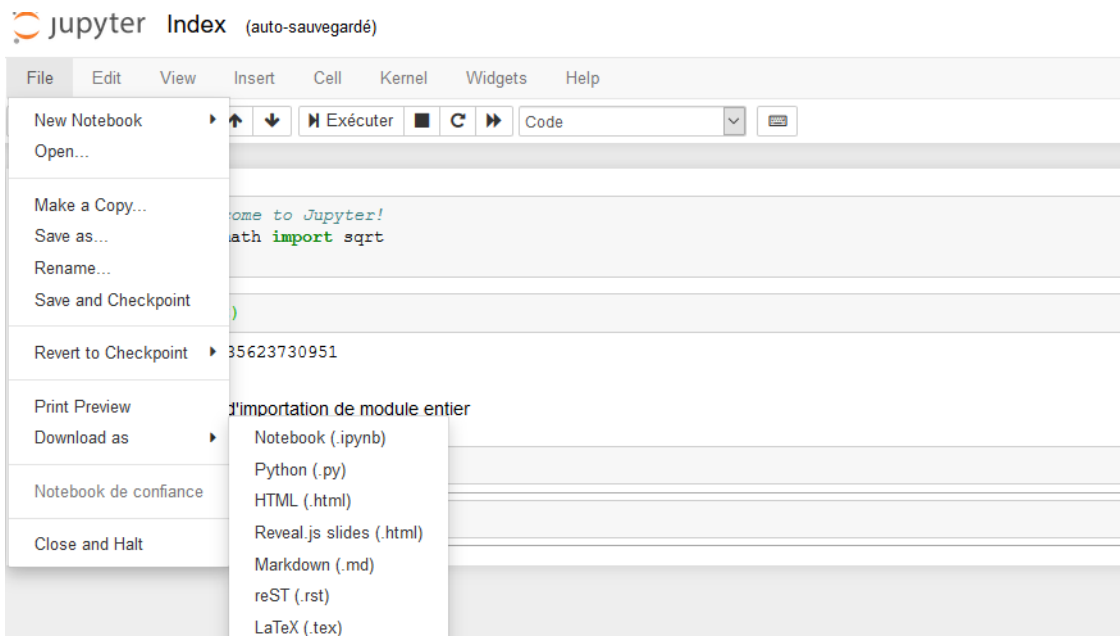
jupyter Index (auto-sauvegardé)

File Edit View Insert Cell Kernel Widgets Help

New Notebook
Open...

Make a Copy...
Save as...
Rename...
Save and Checkpoint

Revert to Checkpoint

Print Preview
Download as

Notebook de confiance

Close and Halt

Exécuter Code

ome to Jupyter!
ath import sqrt

)

35623730951

d'importation de module entier

Notebook (.ipynb)
Python (.py)
HTML (.html)
Reveal.js slides (.html)
Markdown (.md)
reST (.rst)
LaTeX (.tex)